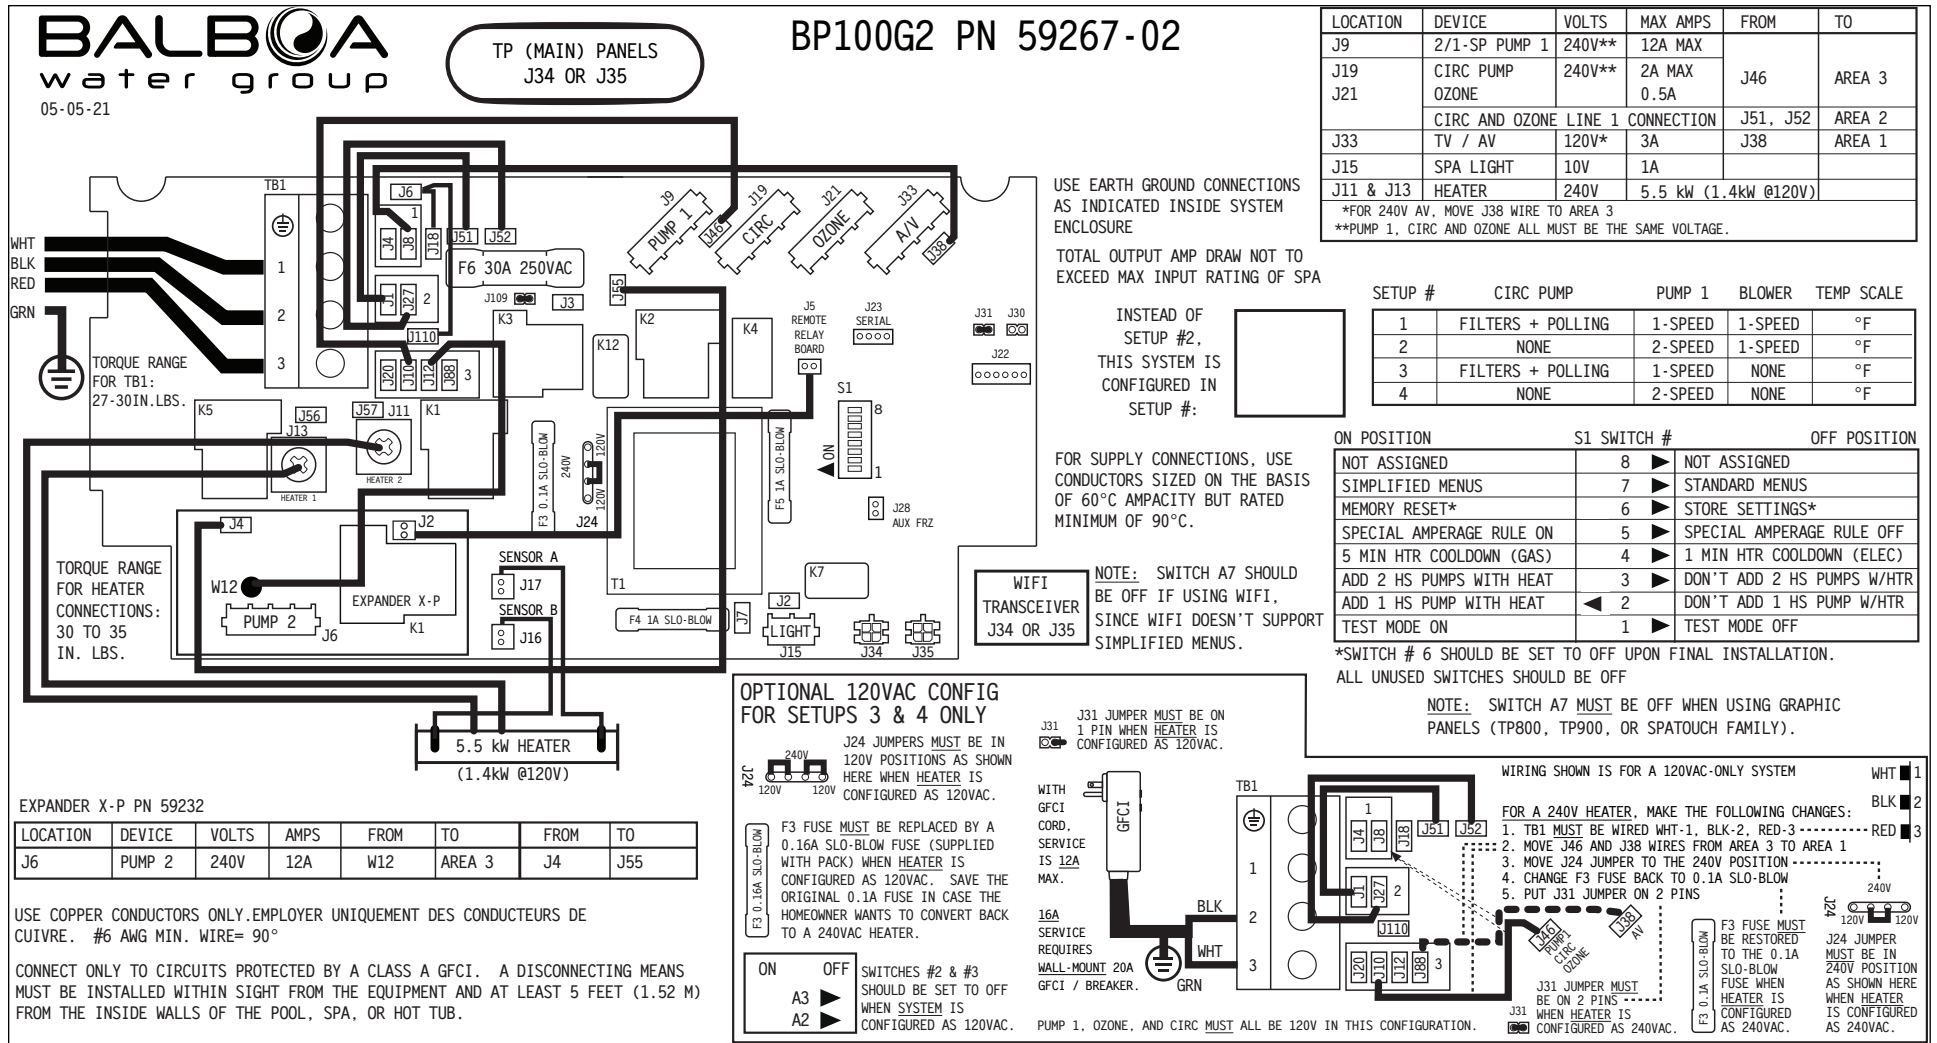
BALBOA water group
05-05-21

TP (MAIN) PANELS J34 OR J35

BP100G2 PN 59267-02

| LOCATION | DEVICE | VOLTS | MAX AMPS | FROM | TO |
|---|---|---|---|---|---|
| J9 | 2/1-SP PUMP 1 | 240V** | 12A MAX | | |
| J19 J21 | CIRC PUMP OZONE | 240V** | 2A MAX 0.5A | J46 | AREA 3 |
| | CIRC AND OZONE LINE 1 CONNECTION | | | J51, J52 | AREA 2 |
| J33 | TV / AV | 120V* | 3A | J38 | AREA 1 |
| J15 | SPA LIGHT | 10V | 1A | | |
| J11 & J13 | HEATER | 240V | 5.5 kW (1.4kW @120V) | | |

*FOR 240V AV, MOVE J38 WIRE TO AREA 3
**PUMP 1, CIRC AND OZONE ALL MUST BE THE SAME VOLTAGE.

USE EARTH GROUND CONNECTIONS AS INDICATED INSIDE SYSTEM ENCLOSURE

TOTAL OUTPUT AMP DRAW NOT TO EXCEED MAX INPUT RATING OF SPA

INSTEAD OF SETUP #2, THIS SYSTEM IS CONFIGURED IN SETUP #:

| SETUP # | CIRC PUMP | PUMP 1 | BLOWER | TEMP SCALE |
|---|---|---|---|---|
| 1 | FILTERS + POLLING | 1-SPEED | 1-SPEED | °F |
| 2 | NONE | 2-SPEED | 1-SPEED | °F |
| 3 | FILTERS + POLLING | 1-SPEED | NONE | °F |
| 4 | NONE | 2-SPEED | NONE | °F |

FOR SUPPLY CONNECTIONS, USE CONDUCTORS SIZED ON THE BASIS OF 60°C AMPACITY BUT RATED MINIMUM OF 90°C.

| ON POSITION | S1 SWITCH # | OFF POSITION |
|---|---|---|
| NOT ASSIGNED | 8 ▶ | NOT ASSIGNED |
| SIMPLIFIED MENUS | 7 ▶ | STANDARD MENUS |
| MEMORY RESET* | 6 ▶ | STORE SETTINGS* |
| SPECIAL AMPERAGE RULE ON | 5 ▶ | SPECIAL AMPERAGE RULE OFF |
| 5 MIN HTR COOLDOWN (GAS) | 4 ▶ | 1 MIN HTR COOLDOWN (ELEC) |
| ADD 2 HS PUMPS WITH HEAT | 3 ▶ | DON'T ADD 2 HS PUMPS W/HTR |
| ADD 1 HS PUMP WITH HEAT | ◀ 2 | DON'T ADD 1 HS PUMP W/HTR |
| TEST MODE ON | 1 ▶ | TEST MODE OFF |

*SWITCH # 6 SHOULD BE SET TO OFF UPON FINAL INSTALLATION.
ALL UNUSED SWITCHES SHOULD BE OFF

NOTE: SWITCH A7 MUST BE OFF WHEN USING GRAPHIC PANELS (TP800, TP900, OR SPATOUCH FAMILY).

WIFI TRANSCEIVER J34 OR J35

NOTE: SWITCH A7 SHOULD BE OFF IF USING WIFI, SINCE WIFI DOESN'T SUPPORT SIMPLIFIED MENUS.

WHT BLK RED GRN TB1 1 2 3 J6 J4 J8 J18 J51 J52 1 F6 30A 250VAC J1 J27 2 J109 J3 J55 J110 K3 K2 K4 K12 J20 J10 J12 J88 3 J9 PUMP 1 J46 J19 CIRC J21 OZONE J33 A/V J38 J5 REMOTE RELAY BOARD J23 SERIAL J31 J30 J22 S1 8 ON 1

TORQUE RANGE FOR TB1: 27-30IN.LBS.

K5 J56 J57 J11 K1 J13 HEATER 1 HEATER 2 F3 0.1A SLO-BLOW 240V 120V 120V J24 F5 1A SLO-BLOW J28 AUX FRZ J4 J2 SENSOR A J17 SENSOR B J16 T1 K7 W12 PUMP 2 J6 EXPANDER X-P K1 F4 1A SLO-BLOW J7 J2 LIGHT J15 J34 J35

TORQUE RANGE FOR HEATER CONNECTIONS: 30 TO 35 IN. LBS.

5.5 kW HEATER
(1.4kW @120V)

EXPANDER X-P PN 59232

| LOCATION | DEVICE | VOLTS | AMPS | FROM | TO | FROM | TO |
|---|---|---|---|---|---|---|---|
| J6 | PUMP 2 | 240V | 12A | W12 | AREA 3 | J4 | J55 |

USE COPPER CONDUCTORS ONLY.EMPLOYER UNIQUEMENT DES CONDUCTEURS DE CUIVRE. #6 AWG MIN. WIRE= 90°

CONNECT ONLY TO CIRCUITS PROTECTED BY A CLASS A GFCI. A DISCONNECTING MEANS MUST BE INSTALLED WITHIN SIGHT FROM THE EQUIPMENT AND AT LEAST 5 FEET (1.52 M) FROM THE INSIDE WALLS OF THE POOL, SPA, OR HOT TUB.

OPTIONAL 120VAC CONFIG FOR SETUPS 3 & 4 ONLY

J24 240V 120V 120V J24 JUMPERS MUST BE IN 120V POSITIONS AS SHOWN HERE WHEN HEATER IS CONFIGURED AS 120VAC.

J31 J31 JUMPER MUST BE ON 1 PIN WHEN HEATER IS CONFIGURED AS 120VAC.

F3 0.16A SLO-BLOW F3 FUSE MUST BE REPLACED BY A 0.16A SLO-BLOW FUSE (SUPPLIED WITH PACK) WHEN HEATER IS CONFIGURED AS 120VAC. SAVE THE ORIGINAL 0.1A FUSE IN CASE THE HOMEOWNER WANTS TO CONVERT BACK TO A 240VAC HEATER.

ON OFF A3 ▶ A2 ▶ SWITCHES #2 & #3 SHOULD BE SET TO OFF WHEN SYSTEM IS CONFIGURED AS 120VAC.

WITH GFCI CORD, SERVICE IS 12A MAX.

GFCI

16A SERVICE REQUIRES WALL-MOUNT 20A GFCI / BREAKER.

BLK WHT GRN TB1 1 2 3 J4 J8 J18 J51 J52 1 J1 J27 2 J110 J20 J10 J12 J88 3 J46 PUMP1 CIRC OZONE J38 AV

WIRING SHOWN IS FOR A 120VAC-ONLY SYSTEM

WHT 1 BLK 2 RED 3

FOR A 240V HEATER, MAKE THE FOLLOWING CHANGES:
1. TB1 MUST BE WIRED WHT-1, BLK-2, RED-3
2. MOVE J46 AND J38 WIRES FROM AREA 3 TO AREA 1
3. MOVE J24 JUMPER TO THE 240V POSITION
4. CHANGE F3 FUSE BACK TO 0.1A SLO-BLOW
5. PUT J31 JUMPER ON 2 PINS

J24 240V 120V 120V

J31 J31 JUMPER MUST BE ON 2 PINS WHEN HEATER IS CONFIGURED AS 240VAC.

F3 0.1A SLO-BLOW F3 FUSE MUST BE RESTORED TO THE 0.1A SLO-BLOW FUSE WHEN HEATER IS CONFIGURED AS 240VAC.

J24 JUMPER MUST BE IN 240V POSITION AS SHOWN HERE WHEN HEATER IS CONFIGURED AS 240VAC.

PUMP 1, OZONE, AND CIRC MUST ALL BE 120V IN THIS CONFIGURATION.